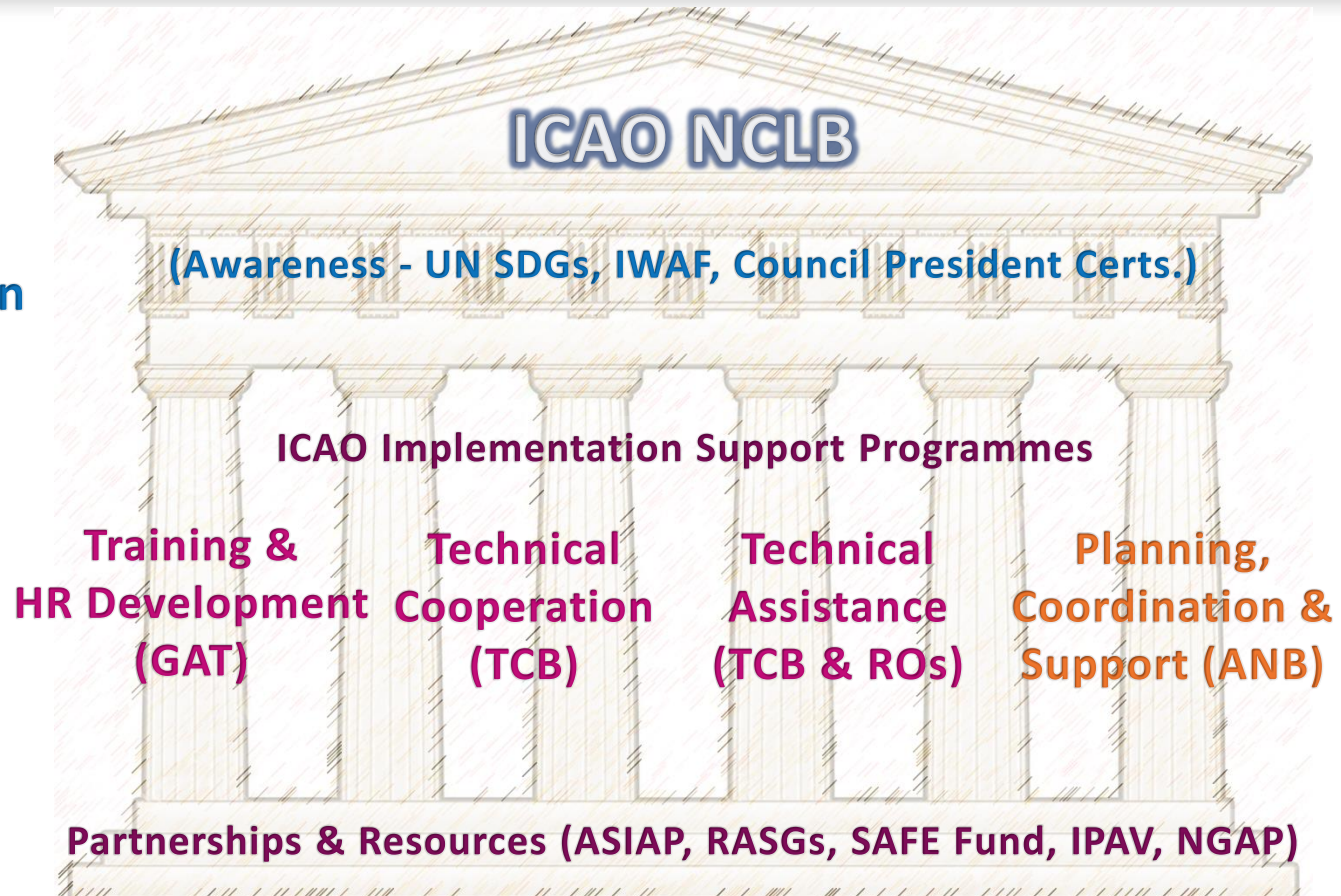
ICAO NCLB

(Awareness - UN SDGs, IWAF, Council President Certs.)

n

ICAO Implementation Support Programmes

Training & HR Development (GAT)

Technical Cooperation (TCB)

Technical Assistance (TCB & ROs)

Planning, Coordination & Support (ANB)

Partnerships & Resources (ASIAP, RASGs, SAFE Fund, IPAV, NGAP)